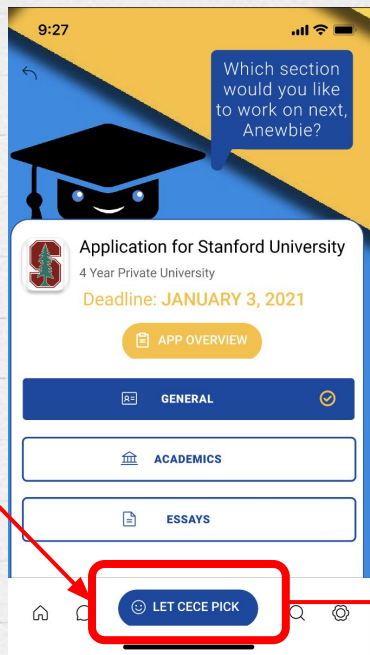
9:27

Which section would you like to work on next, Anewbie?

Application for Stanford University

4 Year Private University

Deadline: JANUARY 3, 2021

APP OVERVIEW

GENERAL

ACADEMICS

ESSAYS

LET CECE PICK